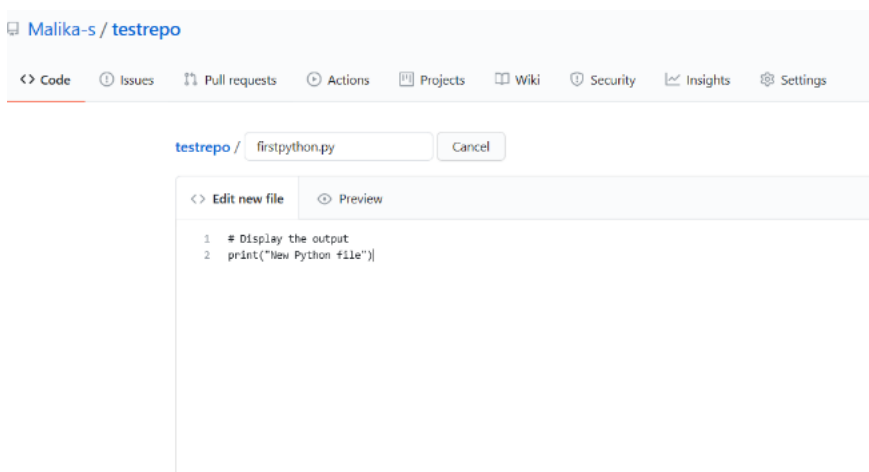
Malika-s / testrepo

<> Code   Issues   Pull requests   Actions   Projects   Wiki   Security   Insights   Settings

testrepo / firstpython.py   Cancel

<> Edit new file   Preview

1 # Display the output
2 print("New Python file")